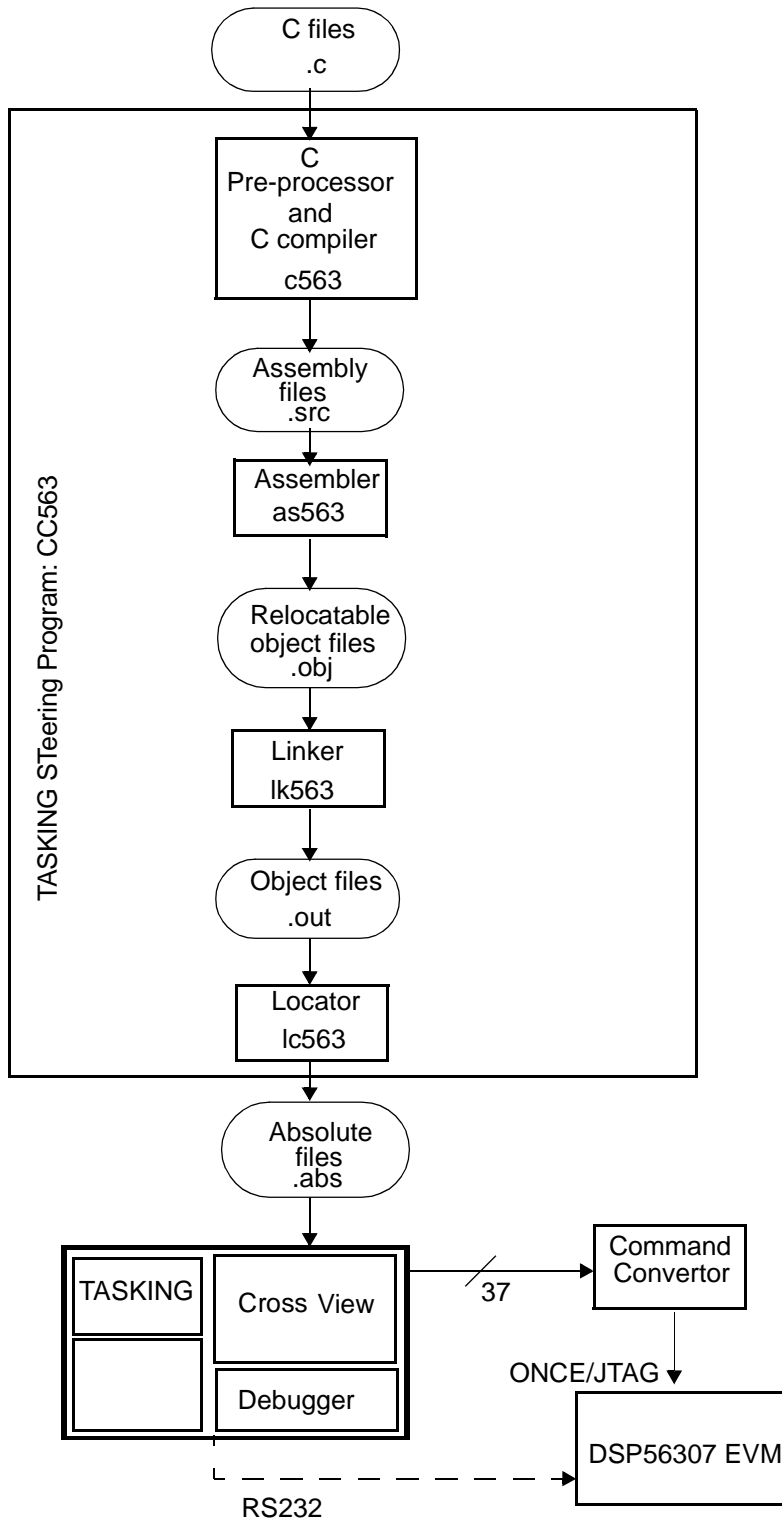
C files
.c

C
Pre-processor
and
C compiler
c563

Assembly
files
.src

Assembler
as563

Relocatable
object files
.obj

Linker
lk563

Object files
.out

Locator
lc563

TASKING STeering Program: CC563

Absolute
files
.abs

TASKING

Cross View

Debugger

37

Command
Convertor

ONCE/JTAG

DSP56307 EVM

RS232